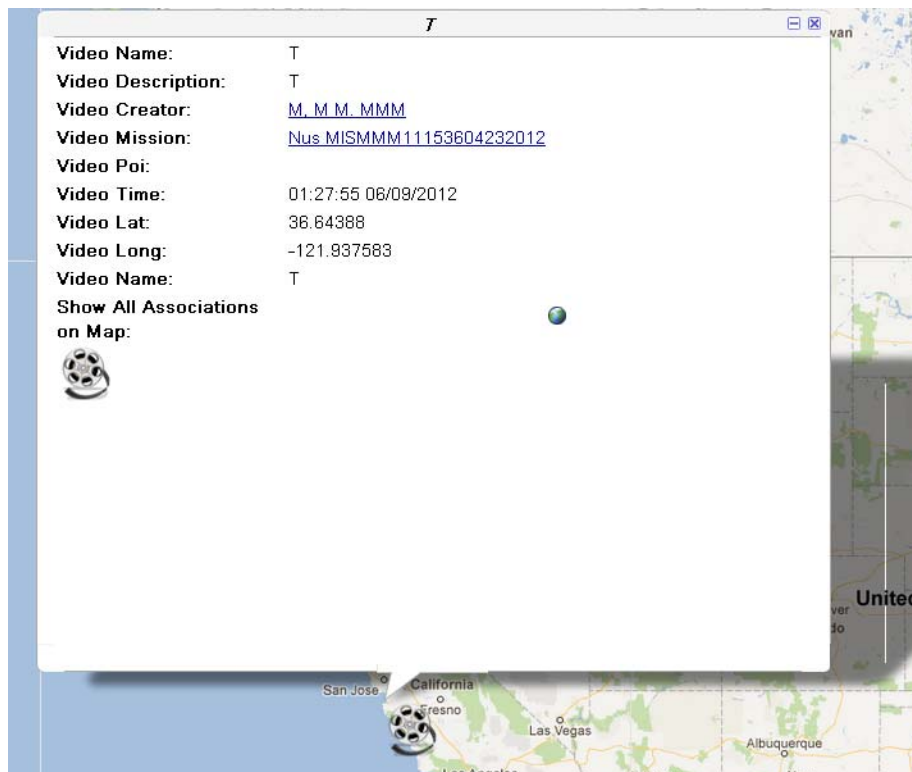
T

| | |
|---|---|
| Video Name: | T |
| Video Description: | T |
| Video Creator: | M, M M. MMM |
| Video Mission: | Nus MISMMM11153604232012 |
| Video Poi: | |
| Video Time: | 01:27:55 06/09/2012 |
| Video Lat: | 36.64388 |
| Video Long: | -121.937583 |
| Video Name: | T |
| Show All Associations on Map: | |

van

United

ver

do

San Jose

California

Fresno

Las Vegas

Albuquerque